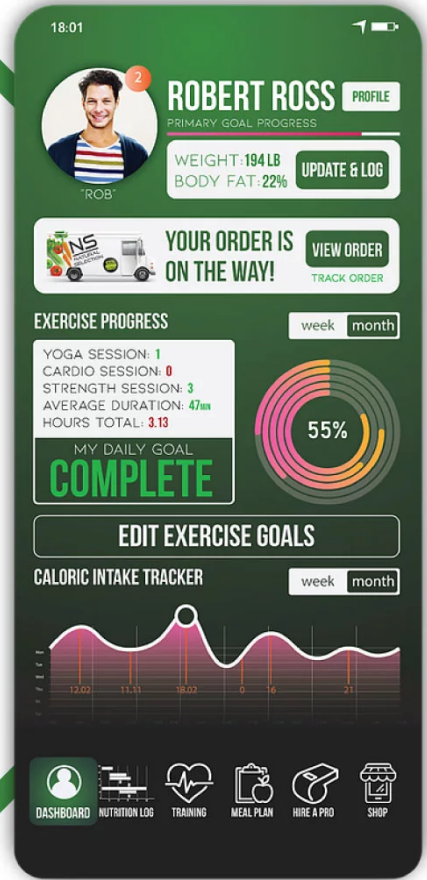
18:01

2

"ROB"

ROBERT ROSS

PROFILE

PRIMARY GOAL PROGRESS

WEIGHT: 194 LB
BODY FAT: 22%

UPDATE & LOG

NS NATURAL SELECTION

YOUR ORDER IS ON THE WAY!

VIEW ORDER

TRACK ORDER

EXERCISE PROGRESS

week month

YOGA SESSION: 1
CARDIO SESSION: 0
STRENGTH SESSION: 3
AVERAGE DURATION: 47MIN
HOURS TOTAL: 3.13

MY DAILY GOAL
COMPLETE

55%

EDIT EXERCISE GOALS

CALORIC INTAKE TRACKER

week month

12.02 11.11 18.02 0 16 21

DASHBOARD NUTRITION LOG TRAINING MEAL PLAN HIRE A PRO SHOP